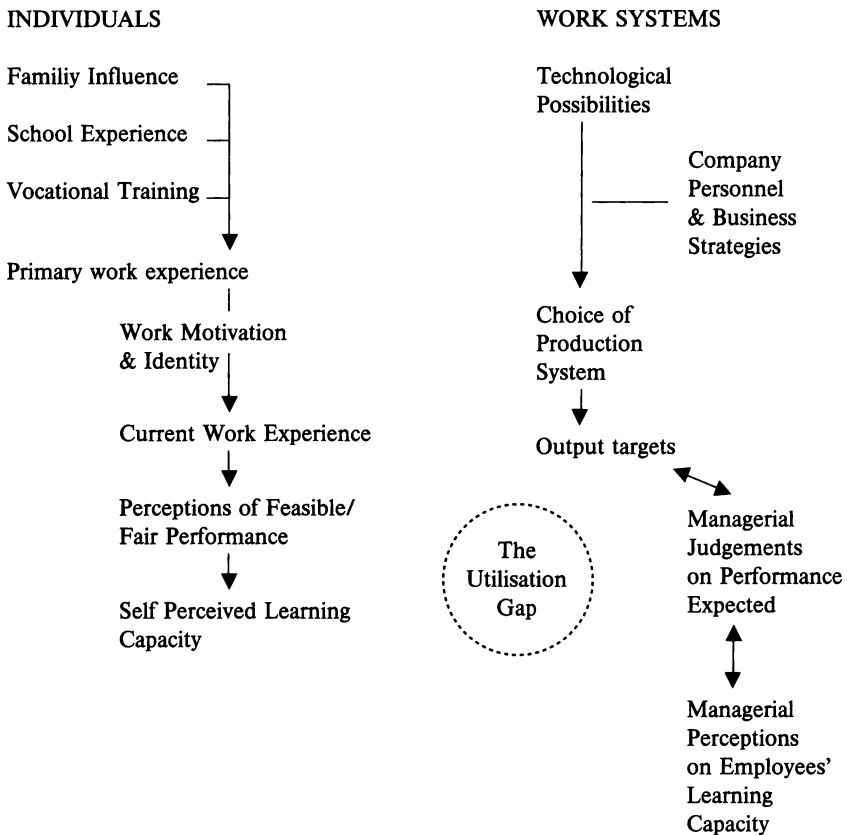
INDIVIDUALS

Familiy Influence

School Experience

Vocational Training

Primary work experience

Work Motivation & Identity

Current Work Experience

Perceptions of Feasible/ Fair Performance

Self Perceived Learning Capacity

WORK SYSTEMS

Technological Possibilities

Company Personnel & Business Strategies

Choice of Production System

Output targets

Managerial Judgements on Performance Expected

Managerial Perceptions on Employees' Learning Capacity

The Utilisation Gap